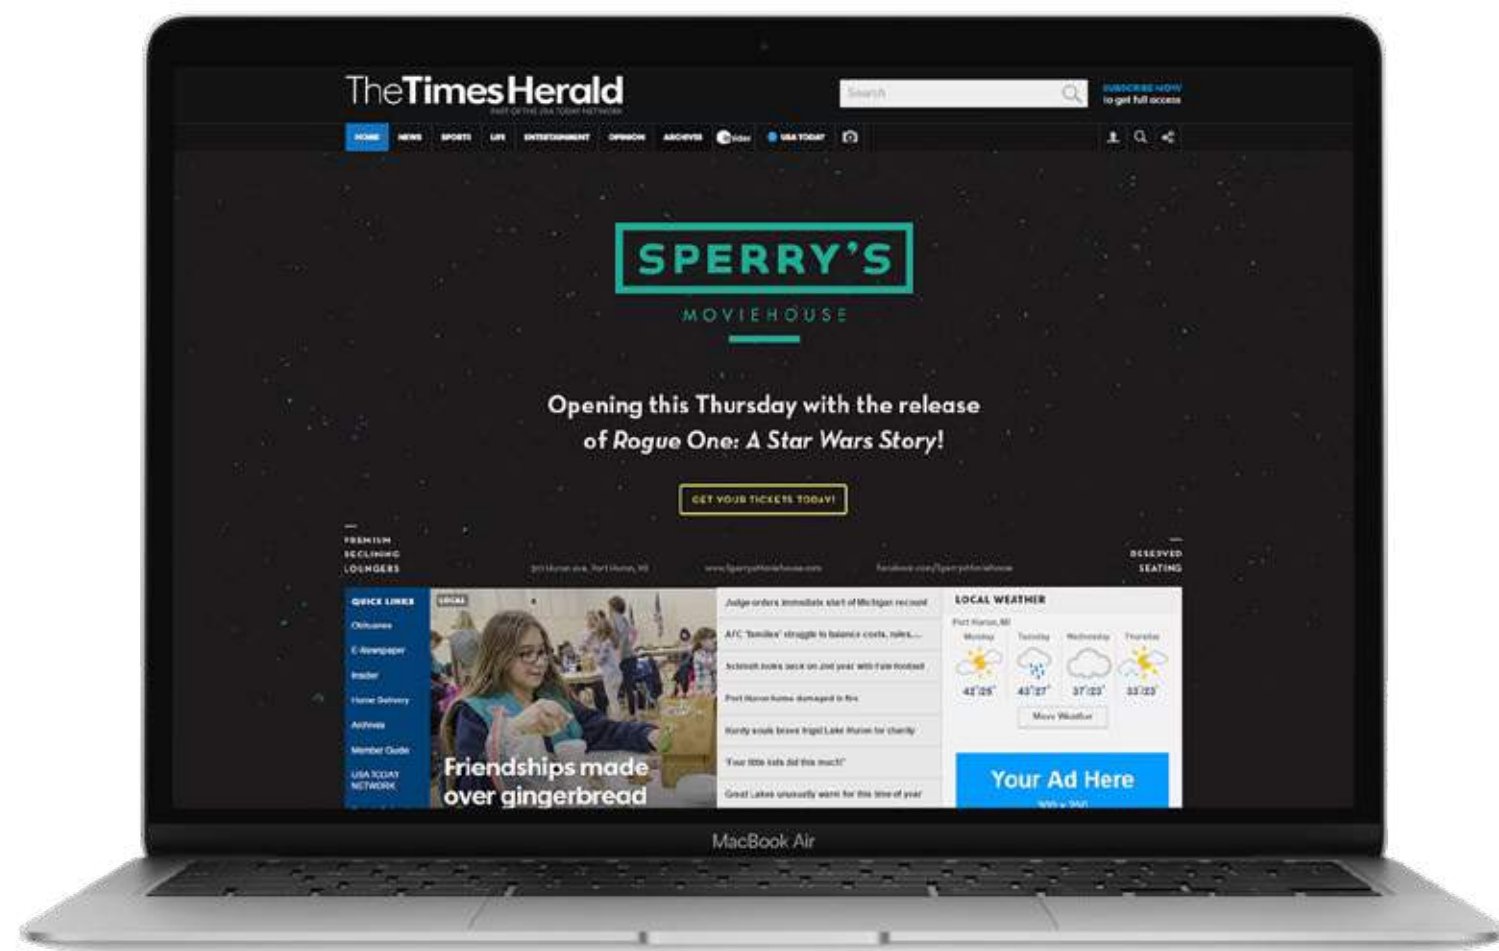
TheTimesHerald
PART OF THE USA TODAY NETWORK

Search

SUBSCRIBE NOW
to get full access

HOME NEWS SPORTS LIFE ENTERTAINMENT OPINION ARCHIVES Video USA TODAY

SPERRY'S
MOVIEHOUSE

Opening this Thursday with the release of Rogue One: A Star Wars Story!

GET YOUR TICKETS TODAY!

PREMIUM RECLINING LOUNGERS

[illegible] Huron Ave, Port Huron, MI

www.SperrysMoviehouse.com

facebook.com/SperrysMoviehouse

RESERVED SEATING

QUICK LINKS
Obituaries
E-Newspaper
Insider
Home Delivery
Archives
Member Guide
USA TODAY NETWORK

LOCAL

Friendships made over gingerbread

Judge orders immediate start of Michigan recount
AFC 'families' struggle to balance costs, roles...
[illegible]
Port Huron home damaged in fire
Hardy souls brave frigid Lake Huron for charity
"Your little kids did this much!"
Great Lakes unusually warm for this time of year

LOCAL WEATHER
Port Huron, MI
Monday Tuesday Wednesday Thursday
42°/25° 43°/27° 37°/23° 33°/23°
More Weather

Your Ad Here
300 x 250

MacBook Air